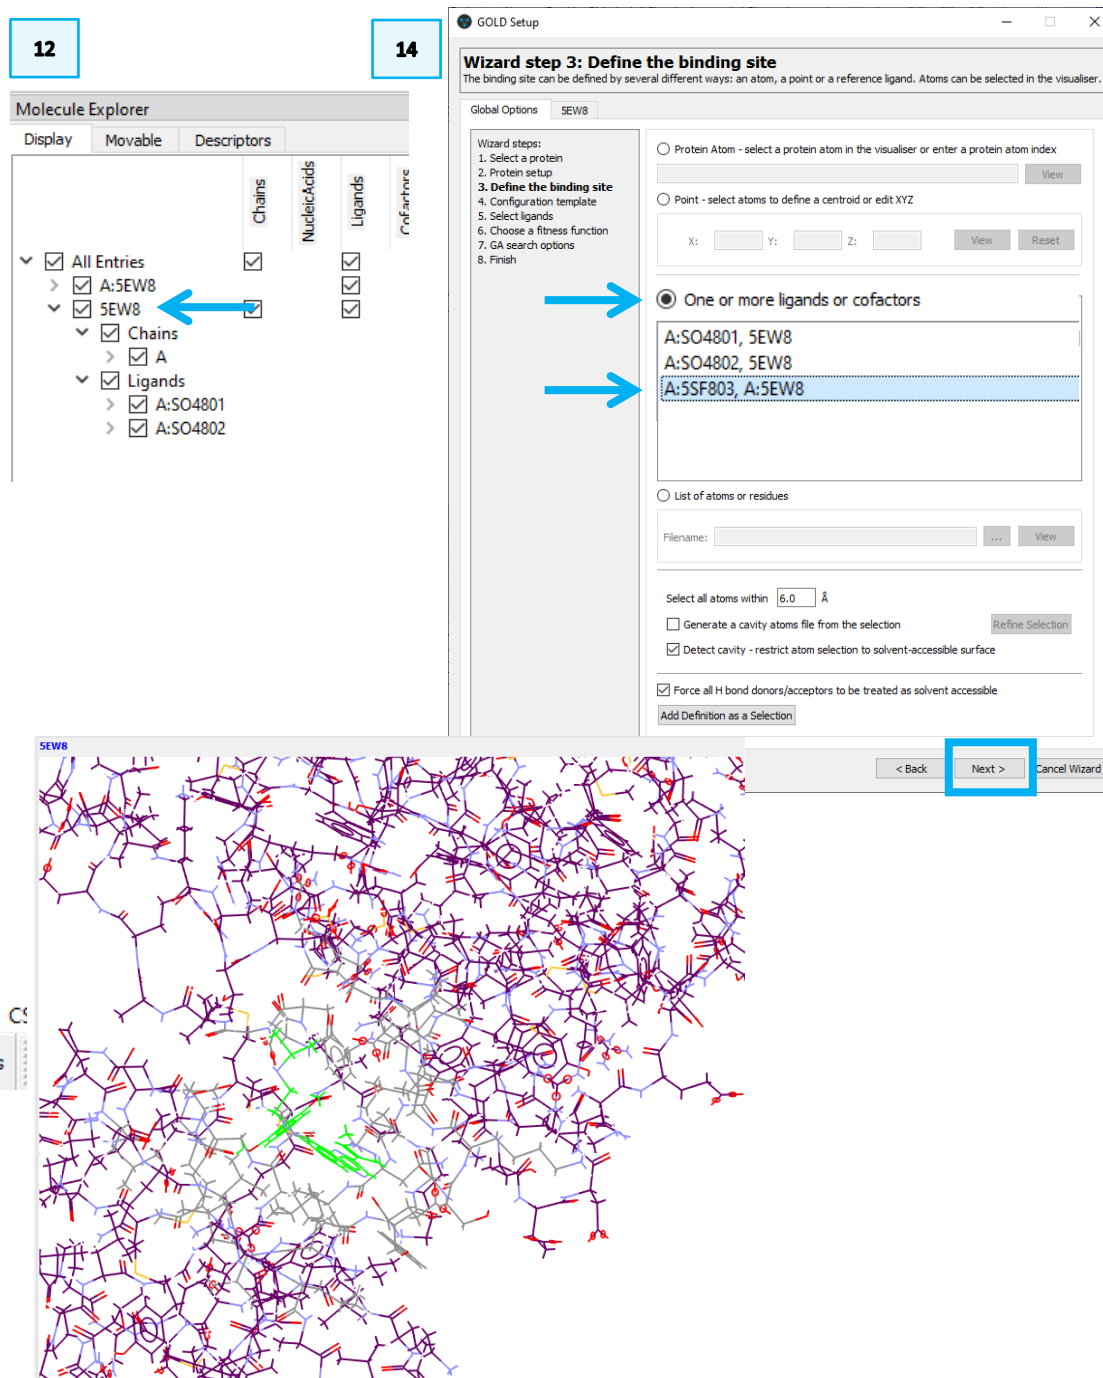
12

14

Molecule Explorer

Display | Movable | Descriptors

Chains | NucleicAcids | Ligands | Cofactors

All Entries
A:5EW8
5EW8
Chains
A
Ligands
A:SO4801
A:SO4802

GOLD Setup

Wizard step 3: Define the binding site
The binding site can be defined by several different ways: an atom, a point or a reference ligand. Atoms can be selected in the visualiser.

Global Options | 5EW8

Wizard steps:
1. Select a protein
2. Protein setup
3. Define the binding site
4. Configuration template
5. Select ligands
6. Choose a fitness function
7. GA search options
8. Finish

Protein Atom - select a protein atom in the visualiser or enter a protein atom index
View

Point - select atoms to define a centroid or edit XYZ
X: Y: Z: View Reset

One or more ligands or cofactors
A:SO4801, 5EW8
A:SO4802, 5EW8
A:5SF803, A:5EW8

List of atoms or residues
Filename: ... View

Select all atoms within 6.0 Å
Generate a cavity atoms file from the selection Refine Selection
Detect cavity - restrict atom selection to solvent-accessible surface

Force all H bond donors/acceptors to be treated as solvent accessible
Add Definition as a Selection

< Back Next > Cancel Wizard

5EW8

CS